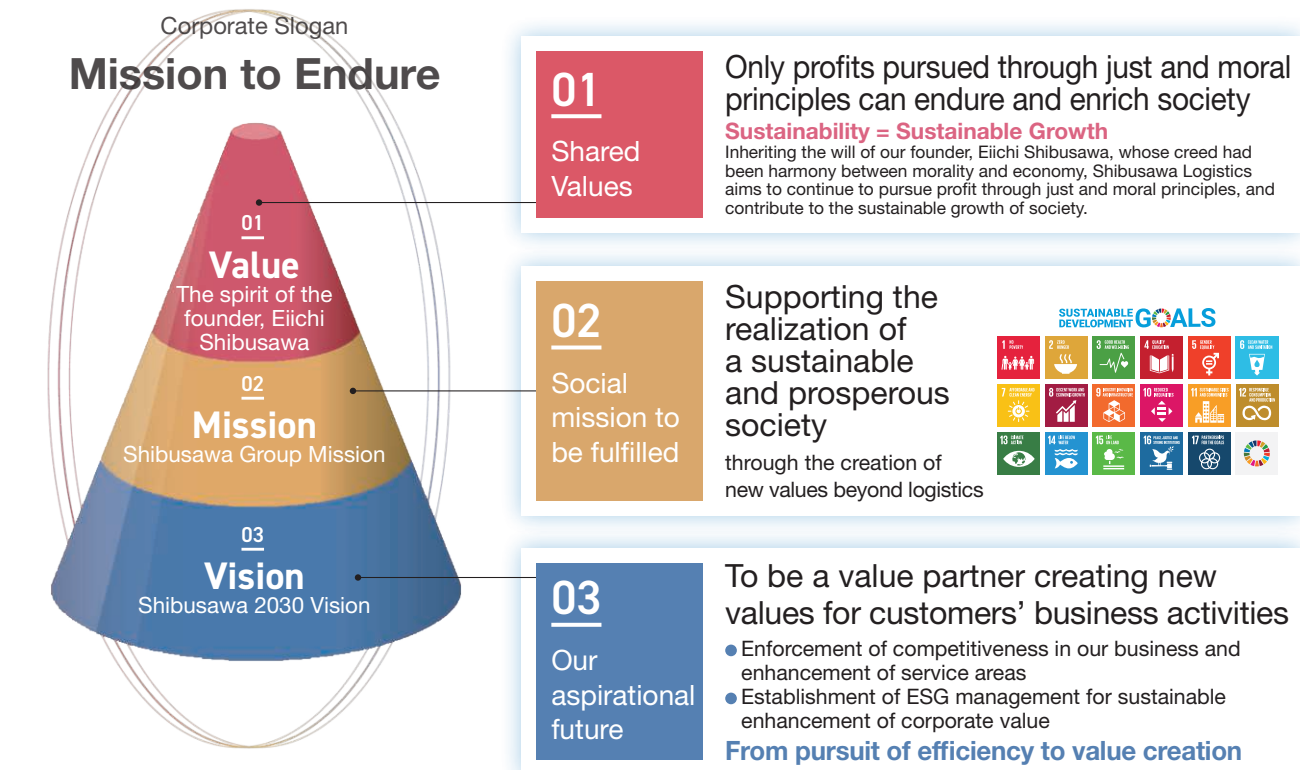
Corporate Slogan
Mission to Endure

01
Value
The spirit of the founder, Eiichi Shibusawa

02
Mission
Shibusawa Group Mission

03
Vision
Shibusawa 2030 Vision

01
Shared Values

Only profits pursued through just and moral principles can endure and enrich society
Sustainability = Sustainable Growth
Inheriting the will of our founder, Eiichi Shibusawa, whose creed had been harmony between morality and economy, Shibusawa Logistics aims to continue to pursue profit through just and moral principles, and contribute to the sustainable growth of society.

02
Social mission to be fulfilled

Supporting the realization of a sustainable and prosperous society
through the creation of new values beyond logistics

SUSTAINABLE DEVELOPMENT GOALS
1 NO POVERTY
2 ZERO HUNGER
3 GOOD HEALTH AND WELL-BEING
4 QUALITY EDUCATION
5 GENDER EQUALITY
6 CLEAN WATER AND SANITATION
7 AFFORDABLE AND CLEAN ENERGY
8 DECENT WORK AND ECONOMIC GROWTH
9 INDUSTRY, INNOVATION AND INFRASTRUCTURE
10 REDUCED INEQUALITIES
11 SUSTAINABLE CITIES AND COMMUNITIES
12 RESPONSIBLE CONSUMPTION AND PRODUCTION
13 CLIMATE ACTION
14 LIFE BELOW WATER
15 LIFE ON LAND
16 PEACE, JUSTICE AND STRONG INSTITUTIONS
17 PARTNERSHIPS FOR THE GOALS

03
Our aspirational future

To be a value partner creating new values for customers’ business activities
Enforcement of competitiveness in our business and enhancement of service areas
Establishment of ESG management for sustainable enhancement of corporate value
From pursuit of efficiency to value creation